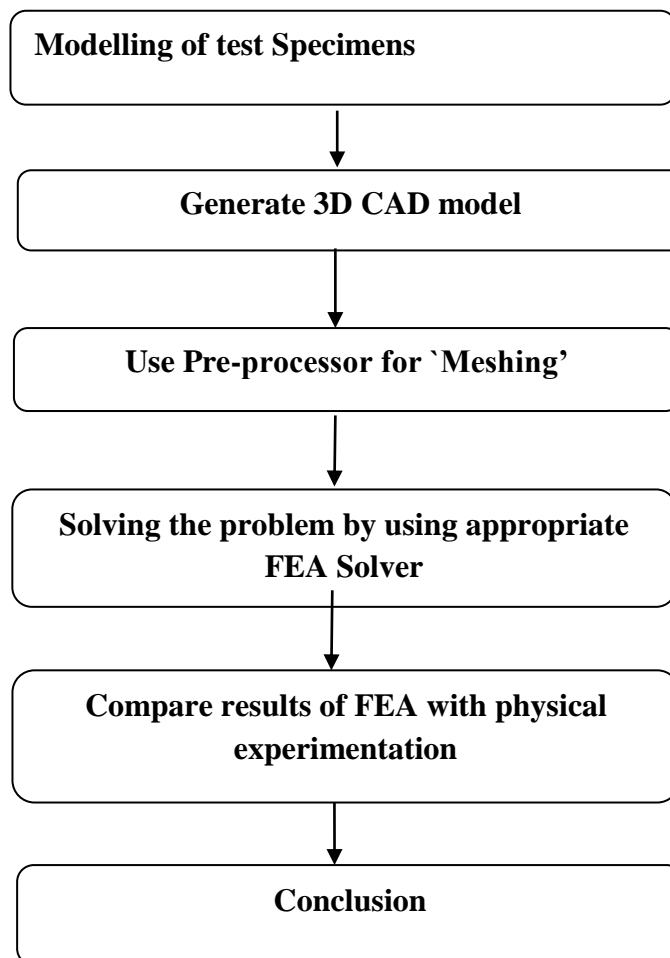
Modelling of test Specimens

Generate 3D CAD model

Use Pre-processor for `Meshing’

Solving the problem by using appropriate FEA Solver

Compare results of FEA with physical experimentation

Conclusion